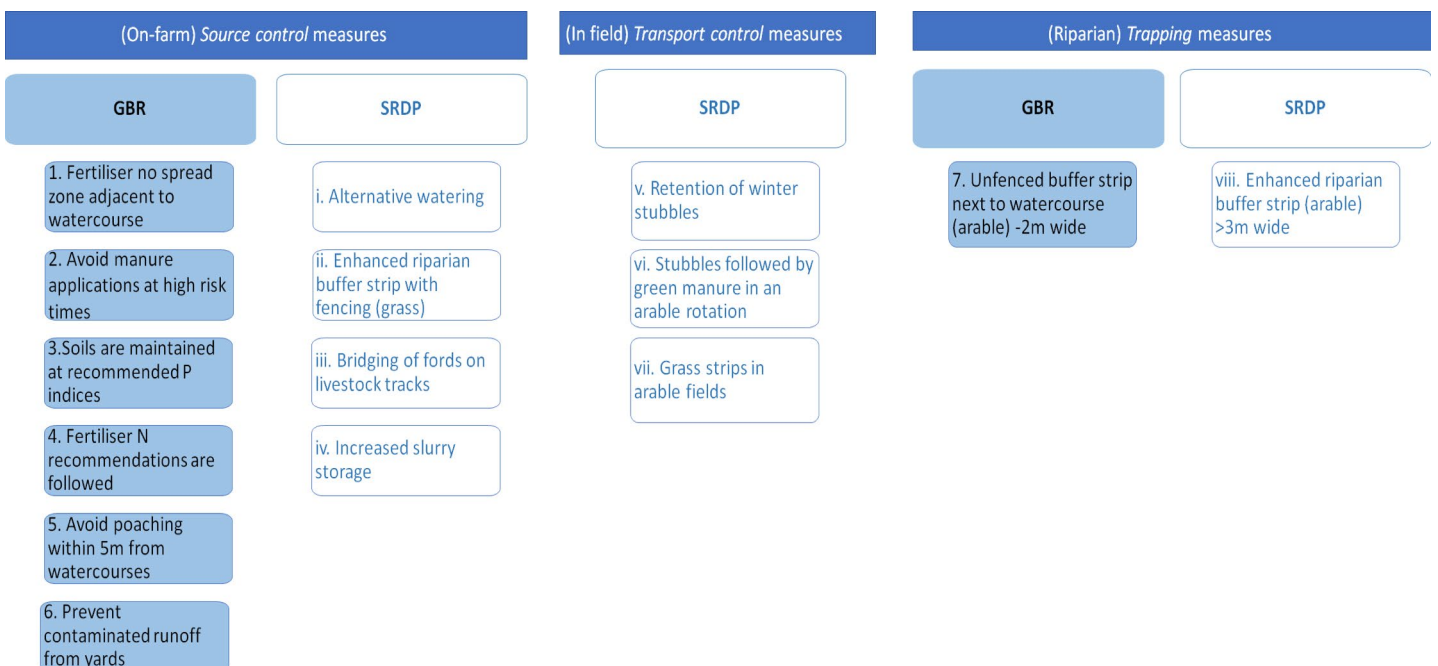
(On-farm) Source control measures

GBR

1. Fertiliser no spread zone adjacent to watercourse

2. Avoid manure applications at high risk times

3.Soils are maintained at recommended P indices

4. Fertiliser N recommendations are followed

5. Avoid poaching within 5m from watercourses

6. Prevent contaminated runoff from yards

SRDP

i. Alternative watering

ii. Enhanced riparian buffer strip with fencing (grass)

iii. Bridging of fords on livestock tracks

iv. Increased slurry storage

(In field) Transport control measures

SRDP

v. Retention of winter stubbles

vi. Stubbles followed by green manure in an arable rotation

vii. Grass strips in arable fields

(Riparian) Trapping measures

GBR

7. Unfenced buffer strip next to watercourse (arable) -2m wide

SRDP

viii. Enhanced riparian buffer strip (arable) >3m wide